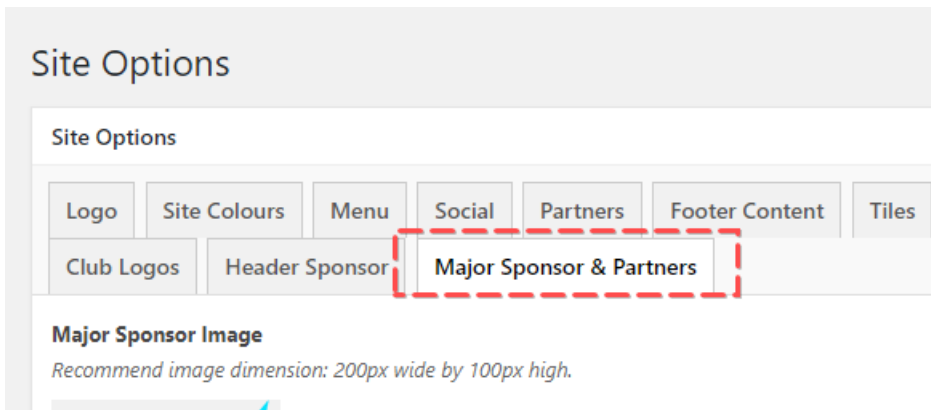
Site Options

Site Options

Logo | Site Colours | Menu | Social | Partners | Footer Content | Tiles

Club Logos | Header Sponsor | Major Sponsor & Partners

Major Sponsor Image

*Recommend image dimension: 200px wide by 100px high.*